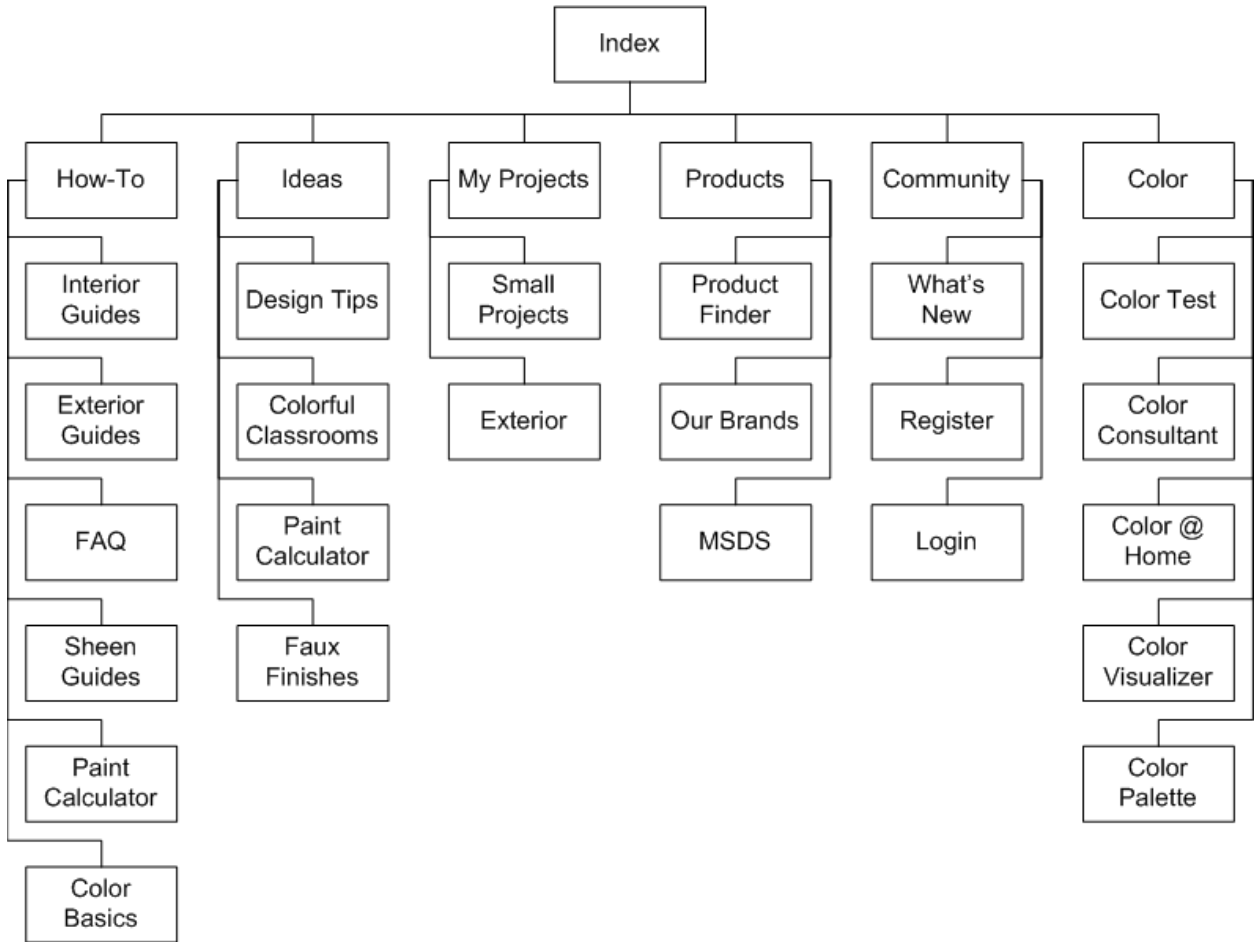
Index

How-To

Interior Guides

Exterior Guides

FAQ

Sheen Guides

Paint Calculator

Color Basics

Ideas

Design Tips

Colorful Classrooms

Paint Calculator

Faux Finishes

My Projects

Small Projects

Exterior

Products

Product Finder

Our Brands

MSDS

Community

What's New

Register

Login

Color

Color Test

Color Consultant

Color @ Home

Color Visualizer

Color Palette